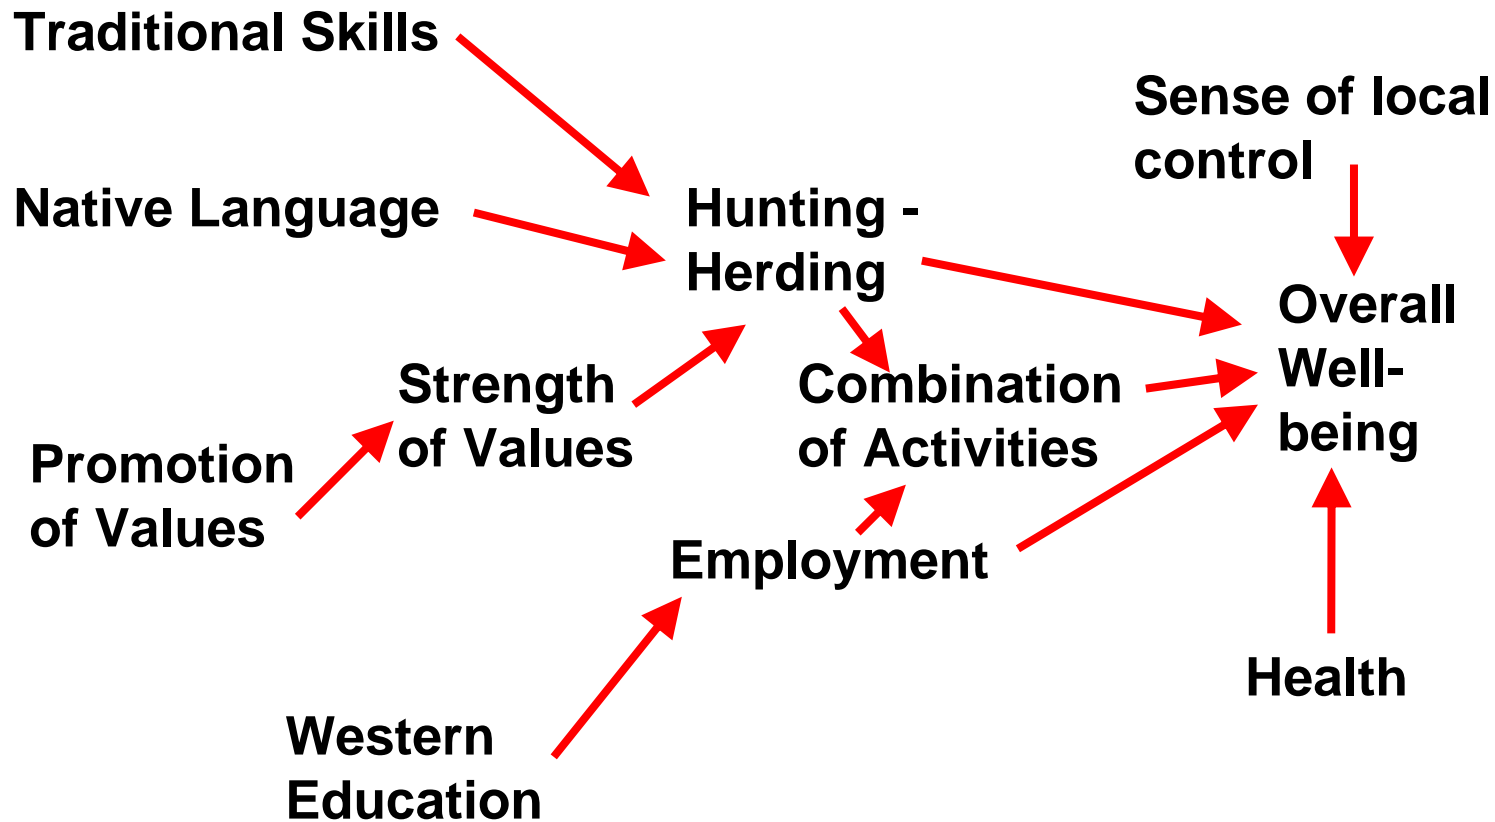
Traditional Skills

Sense of local control

Native Language

Hunting - Herding

Overall Well-being

Strength of Values

Combination of Activities

Promotion of Values

Employment

Health

Western Education